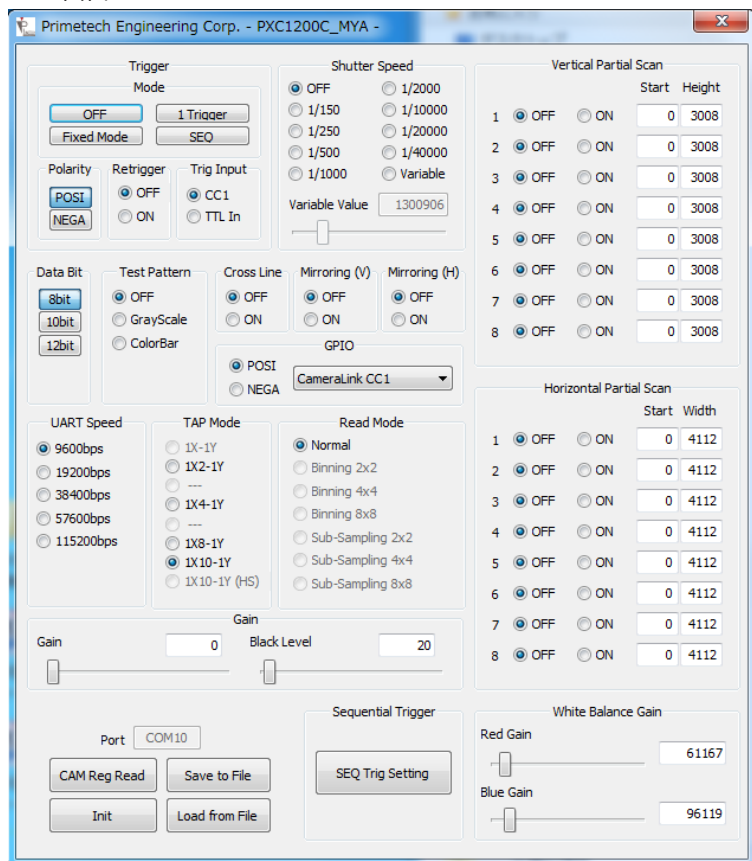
Primetech Engineering Corp. - PXC1200C_MYA -

Trigger
Mode
OFF
1 Trigger
Fixed Mode
SEQ

Polarity
POSI
NEGA

Retrigger
OFF
ON

Trig Input
CC1
TTL In

Shutter Speed
OFF
1/2000
1/150
1/10000
1/250
1/20000
1/500
1/40000
1/1000
Variable
Variable Value 1300906

Vertical Partial Scan

| | | | Start | Height |
|---|---|---|---|---|
| 1 | OFF | ON | 0 | 3008 |
| 2 | OFF | ON | 0 | 3008 |
| 3 | OFF | ON | 0 | 3008 |
| 4 | OFF | ON | 0 | 3008 |
| 5 | OFF | ON | 0 | 3008 |
| 6 | OFF | ON | 0 | 3008 |
| 7 | OFF | ON | 0 | 3008 |
| 8 | OFF | ON | 0 | 3008 |

Data Bit
8bit
10bit
12bit

Test Pattern
OFF
GrayScale
ColorBar

Cross Line
OFF
ON

Mirroring (V)
OFF
ON

Mirroring (H)
OFF
ON

GPIO
POSI
NEGA
CameraLink CC1

Horizontal Partial Scan

| | | | Start | Width |
|---|---|---|---|---|
| 1 | OFF | ON | 0 | 4112 |
| 2 | OFF | ON | 0 | 4112 |
| 3 | OFF | ON | 0 | 4112 |
| 4 | OFF | ON | 0 | 4112 |
| 5 | OFF | ON | 0 | 4112 |
| 6 | OFF | ON | 0 | 4112 |
| 7 | OFF | ON | 0 | 4112 |
| 8 | OFF | ON | 0 | 4112 |

UART Speed
9600bps
19200bps
38400bps
57600bps
115200bps

TAP Mode
1X-1Y
1X2-1Y
---
1X4-1Y
---
1X8-1Y
1X10-1Y
1X10-1Y (HS)

Read Mode
Normal
Binning 2x2
Binning 4x4
Binning 8x8
Sub-Sampling 2x2
Sub-Sampling 4x4
Sub-Sampling 8x8

Gain
Gain 0
Black Level 20

Port COM10
CAM Reg Read
Save to File
Init
Load from File

Sequential Trigger
SEQ Trig Setting

White Balance Gain
Red Gain 61167
Blue Gain 96119